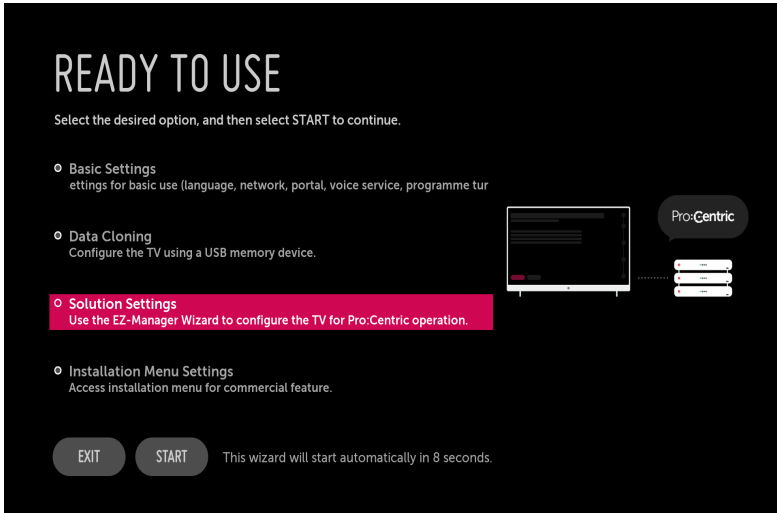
READY TO USE

Select the desired option, and then select START to continue.

Basic Settings
ettings for basic use (language, network, portal, voice service, programme tur

Data Cloning
Configure the TV using a USB memory device.

Solution Settings
Use the EZ-Manager Wizard to configure the TV for Pro:Centric operation.

Installation Menu Settings
Access installation menu for commercial feature.

Pro:Centric

EXIT

START

This wizard will start automatically in 8 seconds.